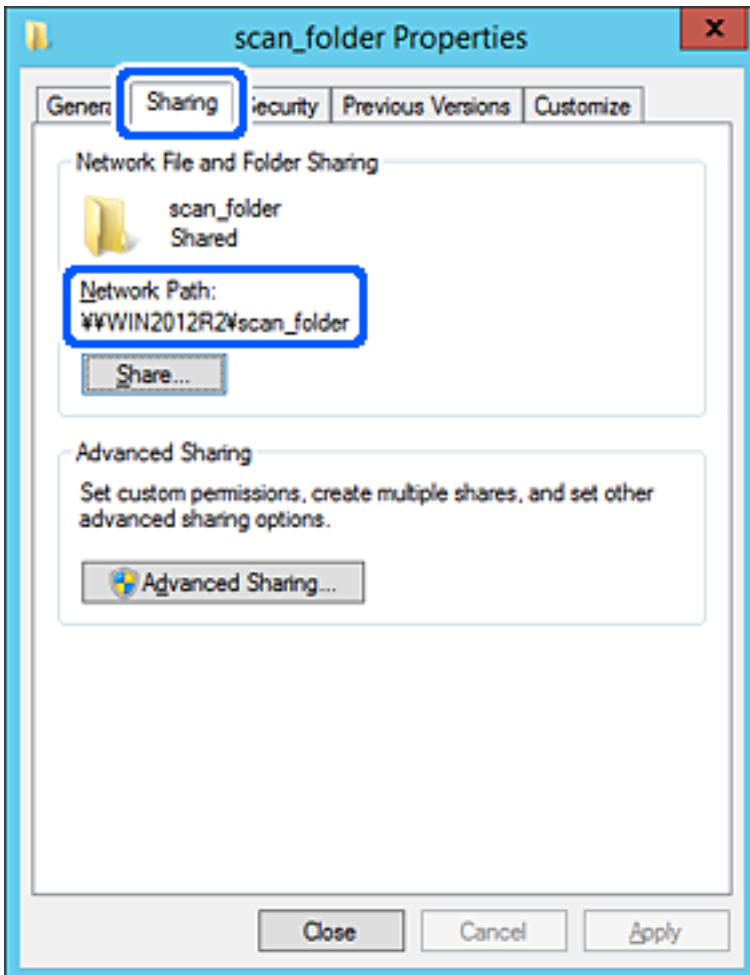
scan_folder Properties

x

Genera

Sharing

ecurity

Previous Versions

Customize

Network File and Folder Sharing

scan_folder
Shared

Network Path:
¥¥WIN2012R2¥scan_folder

Share...

Advanced Sharing

Set custom permissions, create multiple shares, and set other advanced sharing options.

Advanced Sharing...

Close

Cancel

Apply